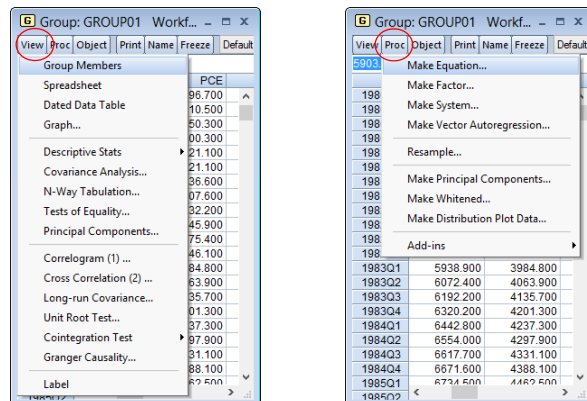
G Group: GROUP01 Workf...

View Proc Object Print Name Freeze Default

Group Members
Spreadsheet
Dated Data Table
Graph...
Descriptive Stats
Covariance Analysis...
N-Way Tabulation...
Tests of Equality...
Principal Components...
Correlogram (1) ...
Cross Correlation (2) ...
Long-run Covariance...
Unit Root Test...
Cointegration Test
Granger Causality...
Label

PCE
96.700
10.500
50.300
00.300
21.100
21.100
36.600
07.600
32.200
45.900
75.400
46.100
84.800
63.900
35.700
01.300
37.300
97.900
31.100
88.100
62.500
1985Q2

G Group: GROUP01 Workf...

View Proc Object Print Name Freeze Default

5903

Make Equation...
Make Factor...
Make System...
Make Vector Autoregression...
Resample...
Make Principal Components...
Make Whitened...
Make Distribution Plot Data...
Add-ins

| 198 | | |
|---|---|---|
| 198 | | |
| 198 | | |
| 198 | | |
| 198 | | |
| 198 | | |
| 198 | | |
| 198 | | |
| 198 | | |
| 198 | | |
| 1983Q1 | 5938.900 | 3984.800 |
| 1983Q2 | 6072.400 | 4063.900 |
| 1983Q3 | 6192.200 | 4135.700 |
| 1983Q4 | 6320.200 | 4201.300 |
| 1984Q1 | 6442.800 | 4237.300 |
| 1984Q2 | 6554.000 | 4297.900 |
| 1984Q3 | 6617.700 | 4331.100 |
| 1984Q4 | 6671.600 | 4388.100 |
| 1985Q1 | 6734.500 | 4462.500 |
| 1985Q2 | | |